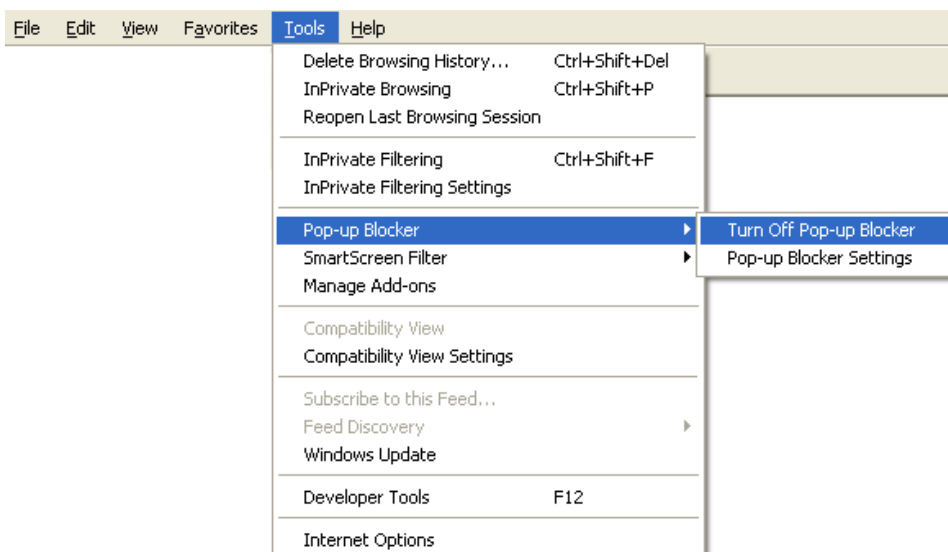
File Edit View Favorites Tools Help

Delete Browsing History... Ctrl+Shift+Del
InPrivate Browsing Ctrl+Shift+P
Reopen Last Browsing Session

InPrivate Filtering Ctrl+Shift+F
InPrivate Filtering Settings

Pop-up Blocker
SmartScreen Filter
Manage Add-ons

Turn Off Pop-up Blocker
Pop-up Blocker Settings

Compatibility View
Compatibility View Settings

Subscribe to this Feed...
Feed Discovery
Windows Update

Developer Tools F12

Internet Options